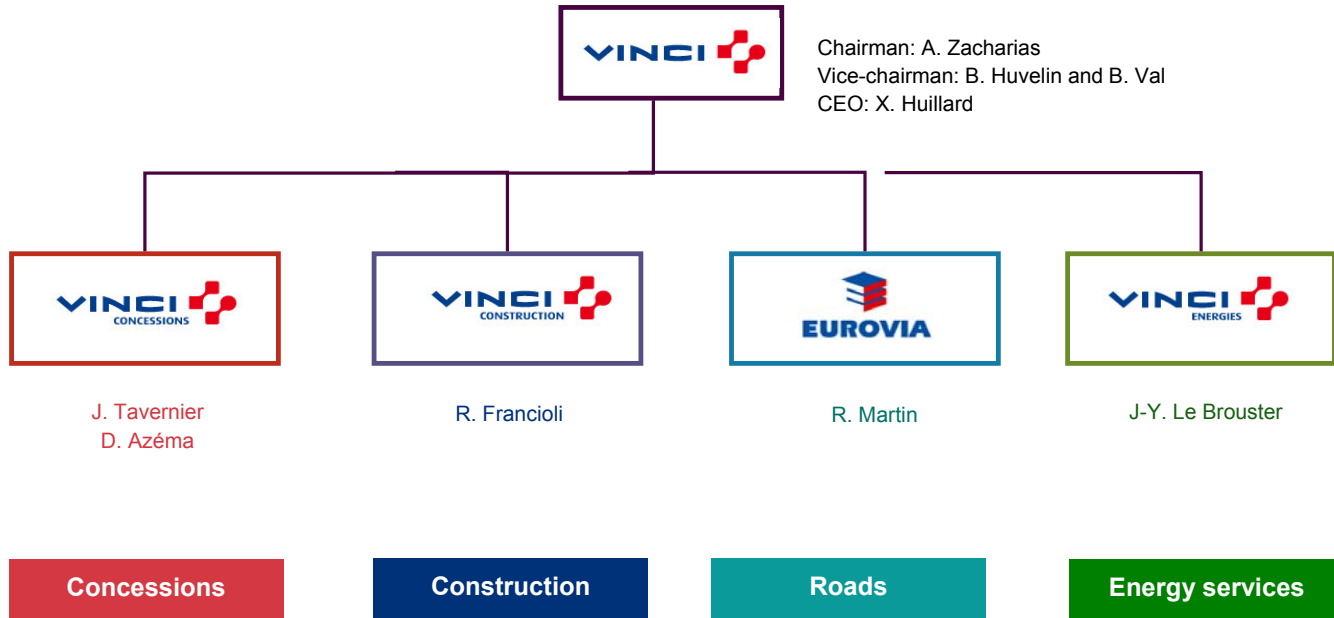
VINCI

Chairman: A. Zacharias
Vice-chairman: B. Huvelin and B. Val
CEO: X. Huillard

VINCI CONCESSIONS

VINCI CONSTRUCTION

EUROVIA

VINCI ENERGIES

J. Tavernier
D. Azéma

R. Francioli

R. Martin

J-Y. Le Brouster

Concessions

Construction

Roads

Energy services